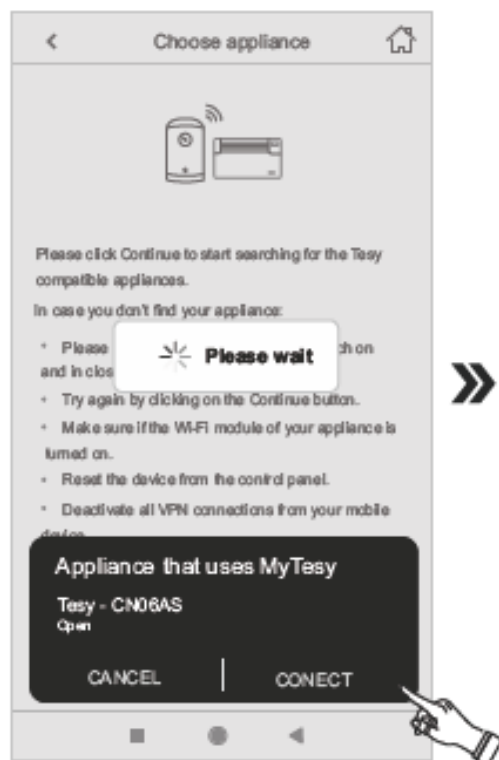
<
Choose appliance

Please click Continue to start searching for the Tesy compatible appliances.

In case you don't find your appliance:

* Please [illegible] ch on and in clos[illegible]

Please wait

* Try again by clicking on the Continue button.

* Make sure if the Wi-Fi module of your appliance is turned on.

* Reset the device from the control panel.

* Deactivate all VPN connections from your mobile device.

Appliance that uses MyTesy

Tesy - CN06AS
Open

CANCEL
CONECT

»